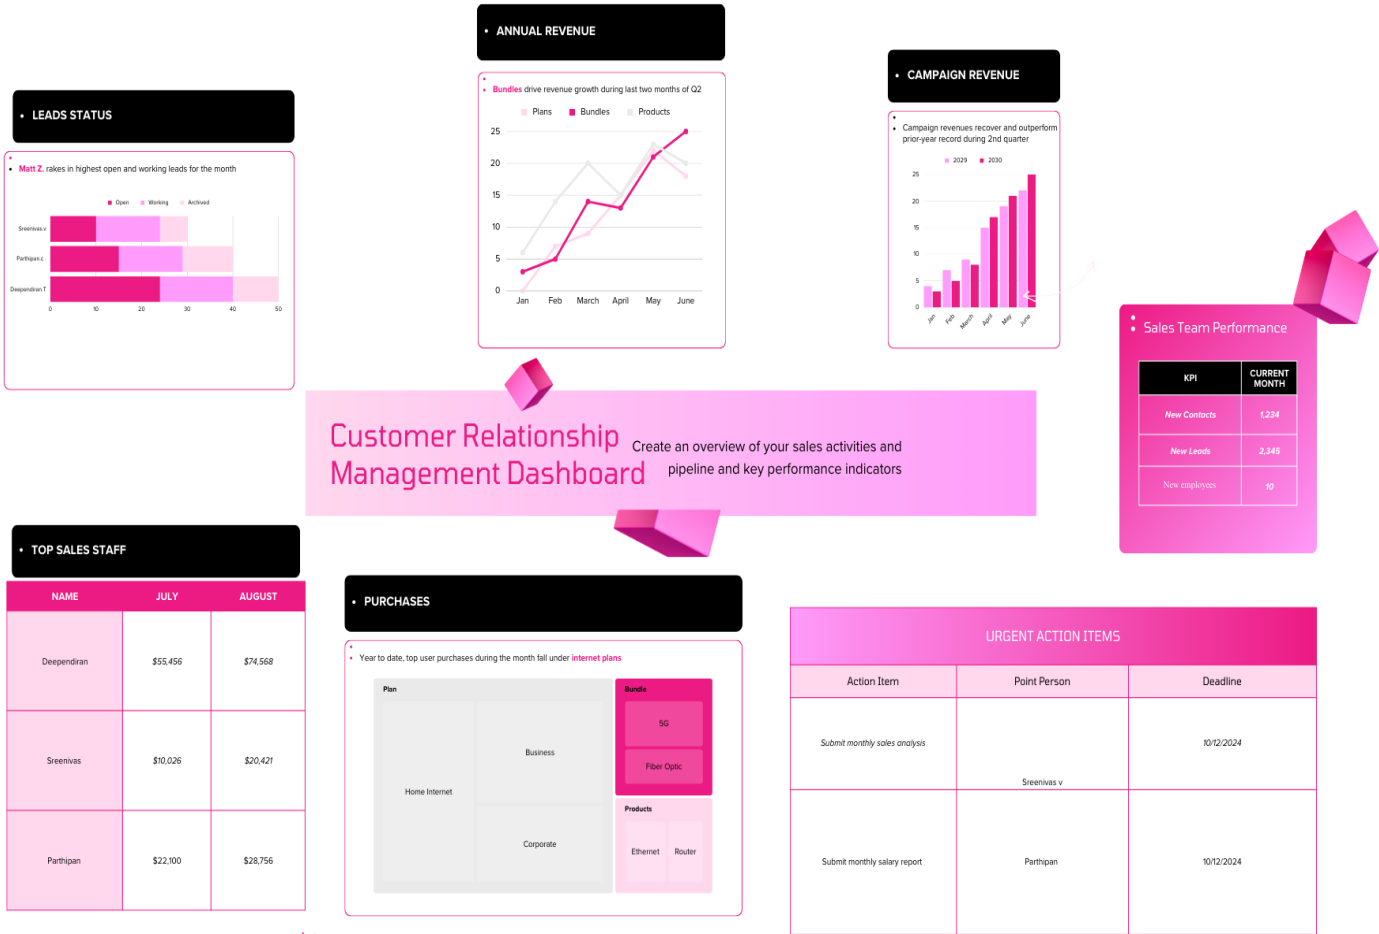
• ANNUAL REVENUE

• Bundles drive revenue growth during last two months of Q2

Plans Bundles Products

25
20
15
10
5
0
Jan Feb March April May June

• CAMPAIGN REVENUE

• Campaign revenues recover and outperform prior-year record during 2nd quarter

2029 2030

25
20
15
10
5
0
Jan Feb March April May June

• LEADS STATUS

• Matt Z. rakes in highest open and working leads for the month

Open Working Archived

Sreenivas.v
Parthipan.c
Deependiran.T

0 10 20 30 40 50

• Sales Team Performance

| KPI | CURRENT MONTH |
|---|---|
| New Contacts | 1,234 |
| New Leads | 2,345 |
| New employees | 10 |

Customer Relationship Management Dashboard

Create an overview of your sales activities and pipeline and key performance indicators

• TOP SALES STAFF

| NAME | JULY | AUGUST |
|---|---|---|
| Deependiran | $55,456 | $74,568 |
| Sreenivas | $10,026 | $20,421 |
| Parthipan | $22,100 | $28,756 |

• PURCHASES

• Year to date, top user purchases during the month fall under internet plans

Plan
Home Internet
Business
Corporate
Bundle
5G
Fiber Optic
Products
Ethernet
Router

URGENT ACTION ITEMS

| Action Item | Point Person | Deadline |
|---|---|---|
| Submit monthly sales analysis | Sreenivas v | 10/12/2024 |
| Submit monthly salary report | Parthipan | 10/12/2024 |